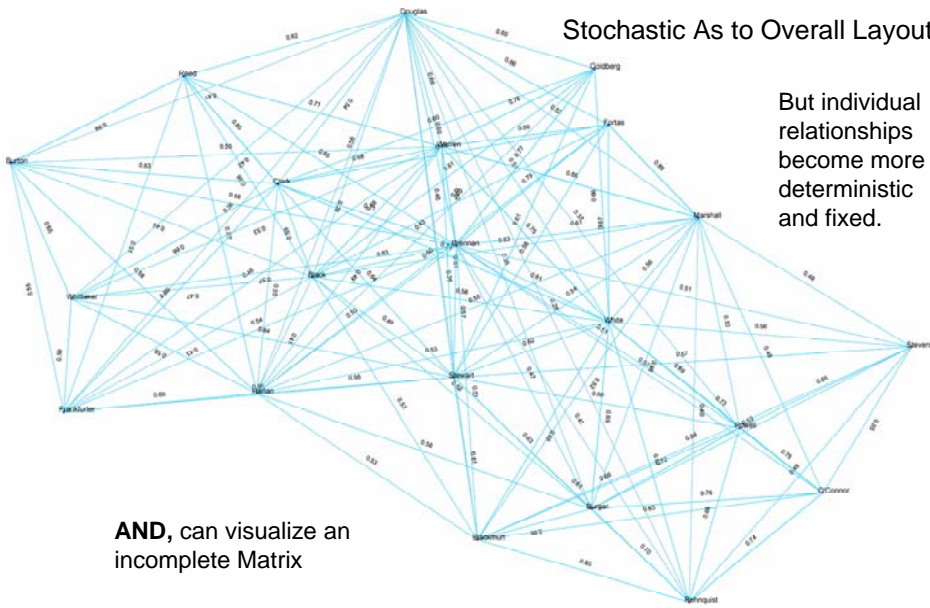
Stochastic As to Overall Layout

But individual relationships become more deterministic and fixed.

AND, can visualize an incomplete Matrix

Douglas
Goldberg
Fortas
Reed
Burton
Warren
Clark
Marshall
Brennan
Black
Whittaker
White
Stevens
Stewart
Harlan
Frankfurter
Powell
O'Connor
Burger
Blackmun
Rehnquist

0.62
0.60
0.66
0.71
0.76
0.48
0.53
0.55
0.58
0.63
0.66
0.65
0.69
0.73
0.75
0.76
0.74
0.56
0.51
0.54
0.52
0.53
0.57
0.47
0.43
0.50
0.40
0.33
0.59
0.61
0.64
0.81
0.68
0.70
0.72
0.78
0.79
0.86